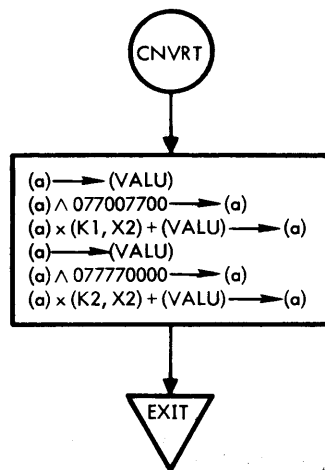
CNVRT

(a) $\longrightarrow$ (VALU)
(a) $\wedge$ 077007700 $\longrightarrow$ (a)
(a) $\times$ (K1, X2) + (VALU) $\longrightarrow$ (a)
(a) $\longrightarrow$ (VALU)
(a) $\wedge$ 077770000 $\longrightarrow$ (a)
(a) $\times$ (K2, X2) + (VALU) $\longrightarrow$ (a)

EXIT